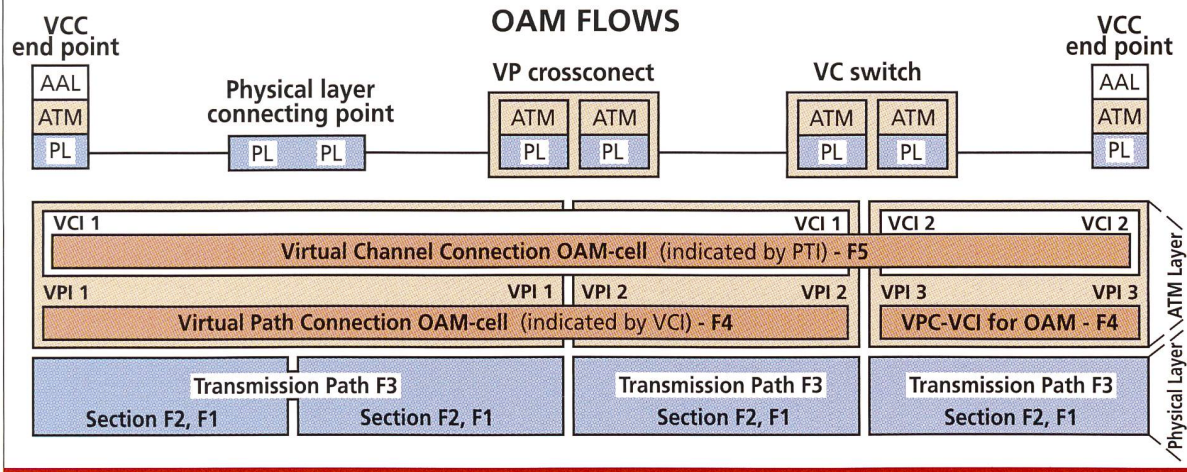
OAM FLOWS

VCC end point

AAL
ATM
PL

Physical layer connecting point

PL PL

VP crossconect

ATM ATM
PL PL

VC switch

ATM ATM
PL PL

VCC end point

AAL
ATM
PL

VCI 1

VCI 1

VCI 2

VCI 2

Virtual Channel Connection OAM-cell (indicated by PTI) - F5

VPI 1

VPI 1

VPI 2

VPI 2

VPI 3

VPI 3

Virtual Path Connection OAM-cell (indicated by VCI) - F4

VPC-VCI for OAM - F4

ATM Layer

Transmission Path F3

Section F2, F1

Section F2, F1

Transmission Path F3

Section F2, F1

Transmission Path F3

Section F2, F1

Physical Layer